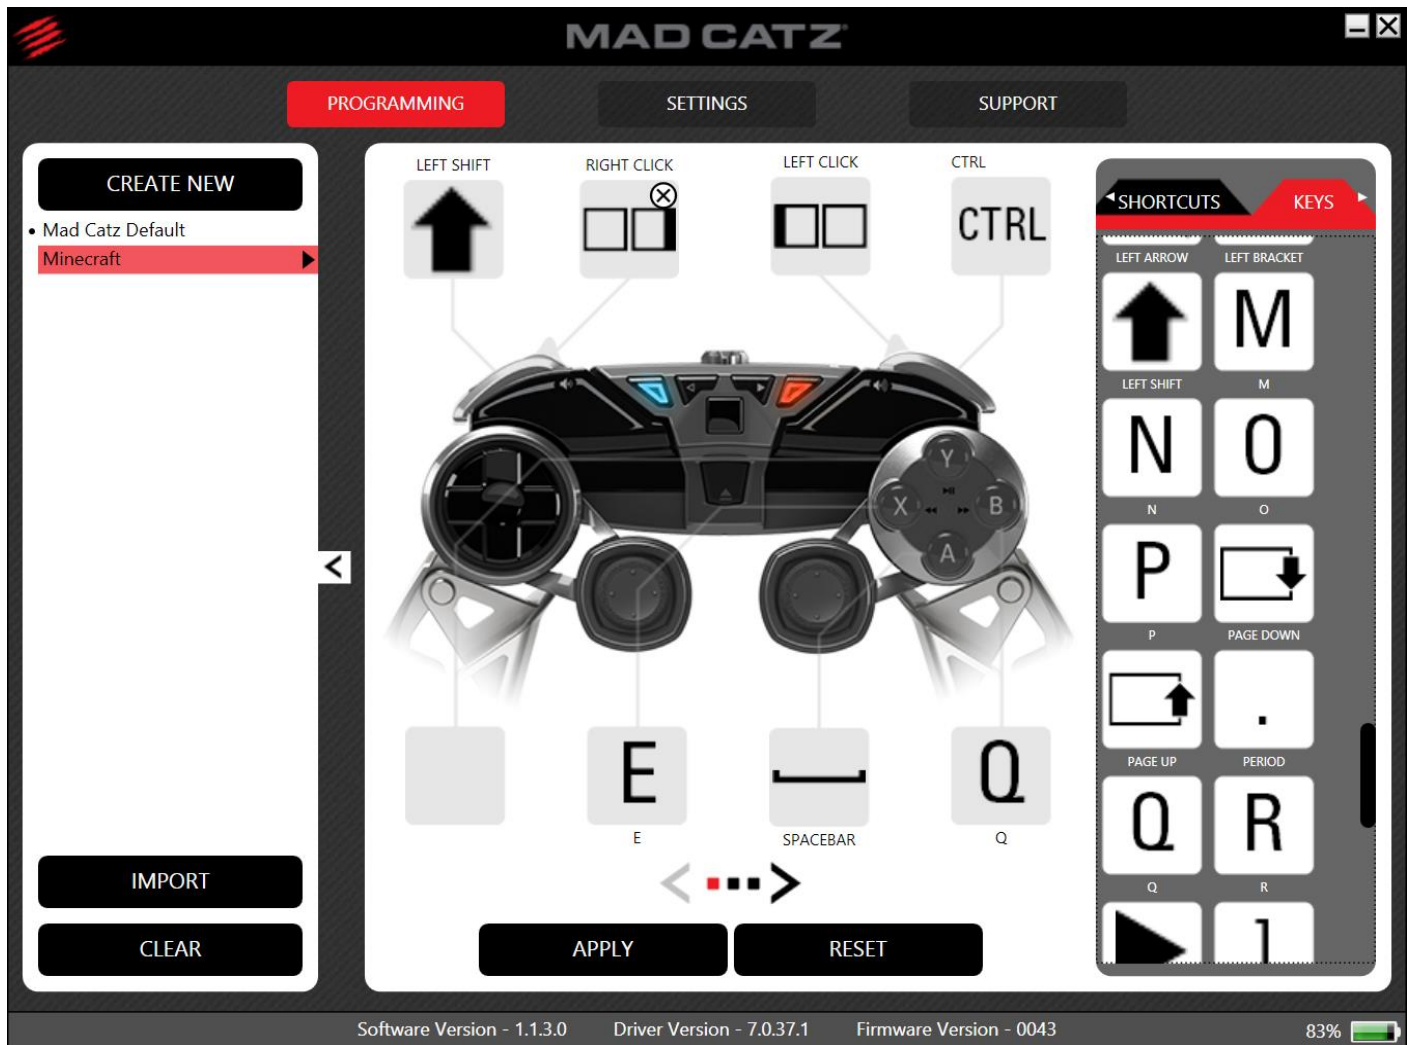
MAD CATZ

PROGRAMMING
SETTINGS
SUPPORT

CREATE NEW
• Mad Catz Default
Minecraft

IMPORT
CLEAR

LEFT SHIFT
RIGHT CLICK
LEFT CLICK
CTRL
CTRL

Y
X
B
A

E
Q
E
SPACEBAR
Q

APPLY
RESET

SHORTCUTS
KEYS
LEFT ARROW
LEFT BRACKET
LEFT SHIFT
M
M
N
N
O
O
P
P
PAGE DOWN
PAGE UP
.
PERIOD
Q
Q
R
R
]

Software Version - 1.1.3.0
Driver Version - 7.0.37.1
Firmware Version - 0043
83%